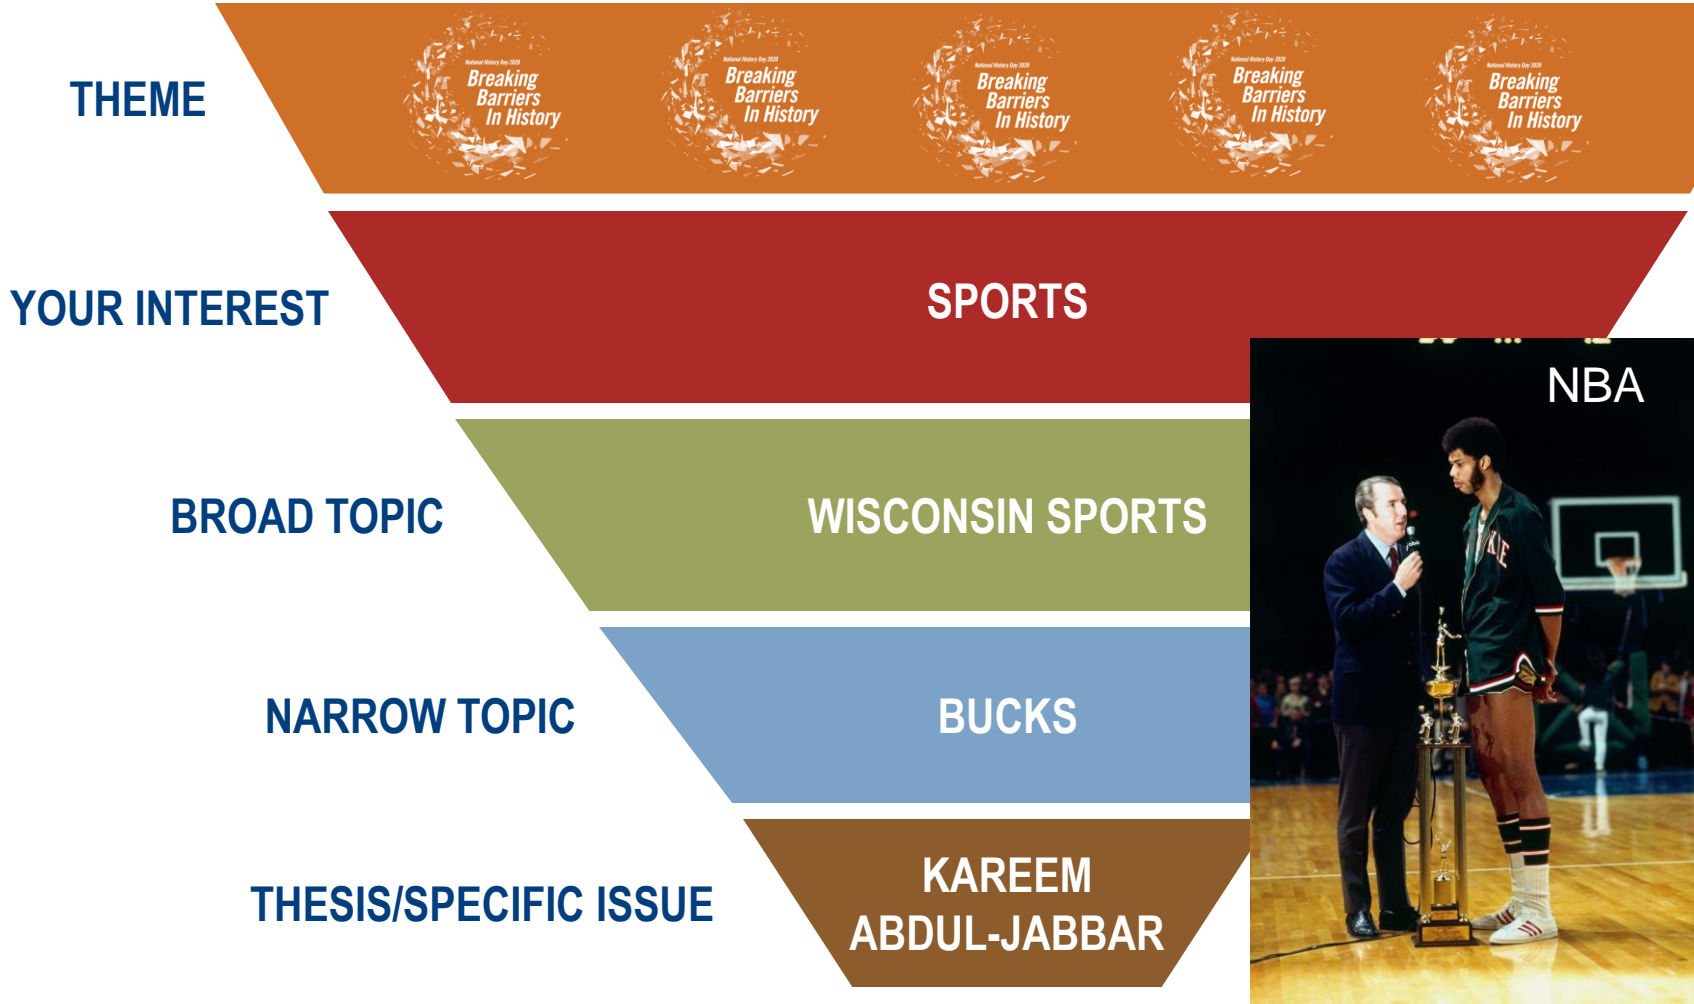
THEME

National History Day 2020 Breaking Barriers In History

National History Day 2020 Breaking Barriers In History

National History Day 2020 Breaking Barriers In History

National History Day 2020 Breaking Barriers In History

National History Day 2020 Breaking Barriers In History

YOUR INTEREST

SPORTS

BROAD TOPIC

WISCONSIN SPORTS

NARROW TOPIC

BUCKS

THESIS/SPECIFIC ISSUE

KAREEM ABDUL-JABBAR

NBA